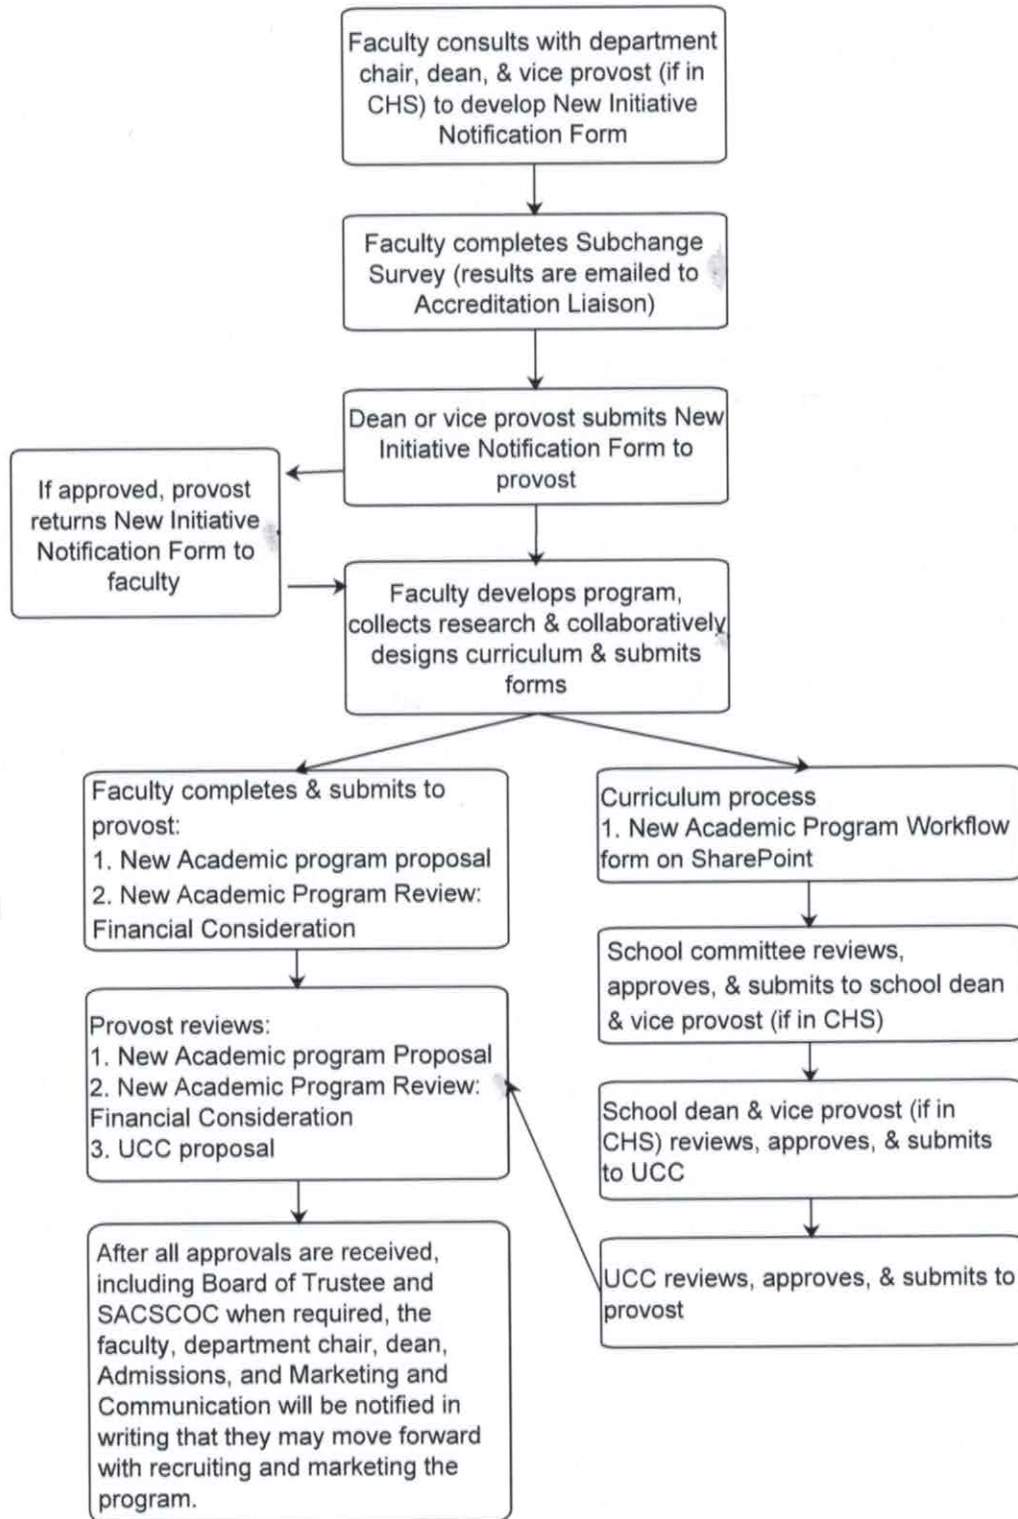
Faculty consults with department chair, dean, & vice provost (if in CHS) to develop New Initiative Notification Form

Faculty completes Subchange Survey (results are emailed to Accreditation Liaison)

Dean or vice provost submits New Initiative Notification Form to provost

If approved, provost returns New Initiative Notification Form to faculty

Faculty develops program, collects research & collaboratively designs curriculum & submits forms

Faculty completes & submits to provost:
1. New Academic program proposal
2. New Academic Program Review: Financial Consideration

Provost reviews:
1. New Academic program Proposal
2. New Academic Program Review: Financial Consideration
3. UCC proposal

After all approvals are received, including Board of Trustee and SACSCOC when required, the faculty, department chair, dean, Admissions, and Marketing and Communication will be notified in writing that they may move forward with recruiting and marketing the program.

Curriculum process
1. New Academic Program Workflow form on SharePoint

School committee reviews, approves, & submits to school dean & vice provost (if in CHS)

School dean & vice provost (if in CHS) reviews, approves, & submits to UCC

UCC reviews, approves, & submits to provost